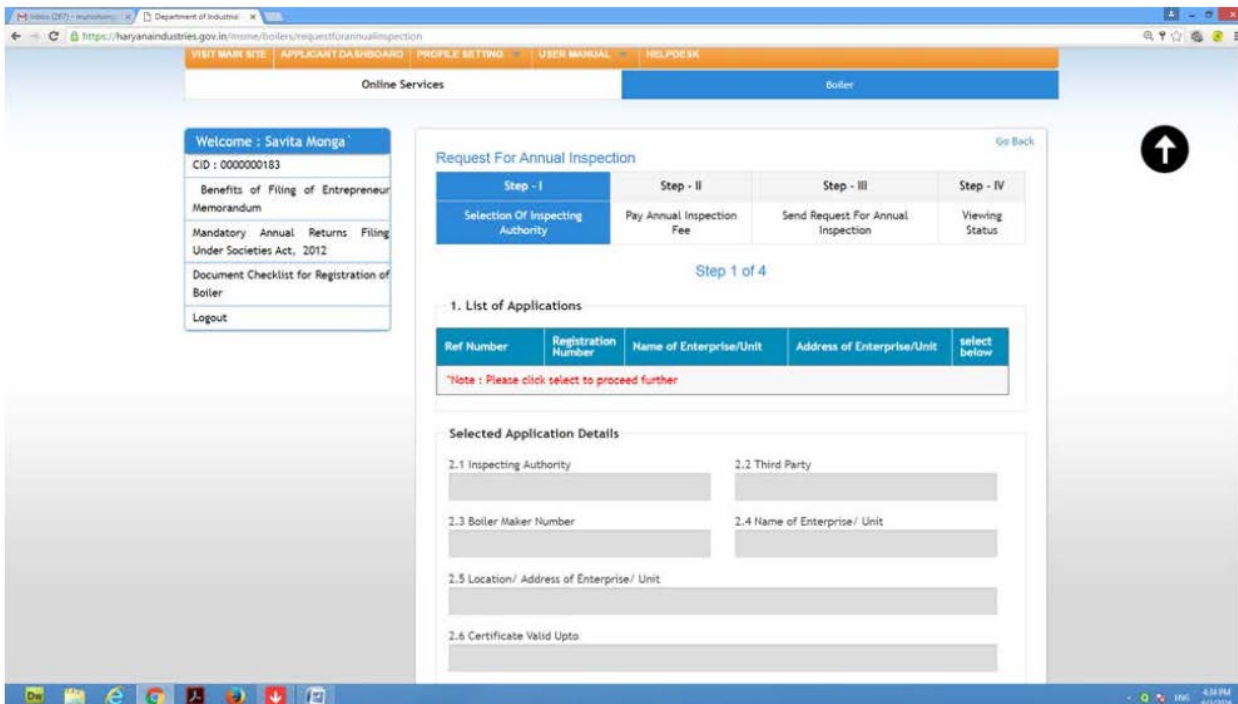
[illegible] | Department of Industrial ×

https://haryanaindustries.gov.in/msme/boilers/requestforannualinspection

VISIT MAIN SITE | APPLICANT DASHBOARD | PROFILE SETTING | USER MANUAL | HELPDESK

Online Services

Boiler

Welcome : Savita Monga`

CID : 0000000183

Benefits of Filing of Entrepreneur Memorandum

Mandatory Annual Returns Filing Under Societies Act, 2012

Document Checklist for Registration of Boiler

Logout

Go Back

Request For Annual Inspection

| Step - I | Step - II | Step - III | Step - IV |
|---|---|---|---|
| Selection Of Inspecting Authority | Pay Annual Inspection Fee | Send Request For Annual Inspection | Viewing Status |

Step 1 of 4

1. List of Applications

| Ref Number | Registration Number | Name of Enterprise/Unit | Address of Enterprise/Unit | select below |
|---|---|---|---|---|

*Note : Please click select to proceed further

Selected Application Details

2.1 Inspecting Authority

2.2 Third Party

2.3 Boiler Maker Number

2.4 Name of Enterprise/ Unit

2.5 Location/ Address of Enterprise/ Unit

2.6 Certificate Valid Upto

ENG 4:34 PM